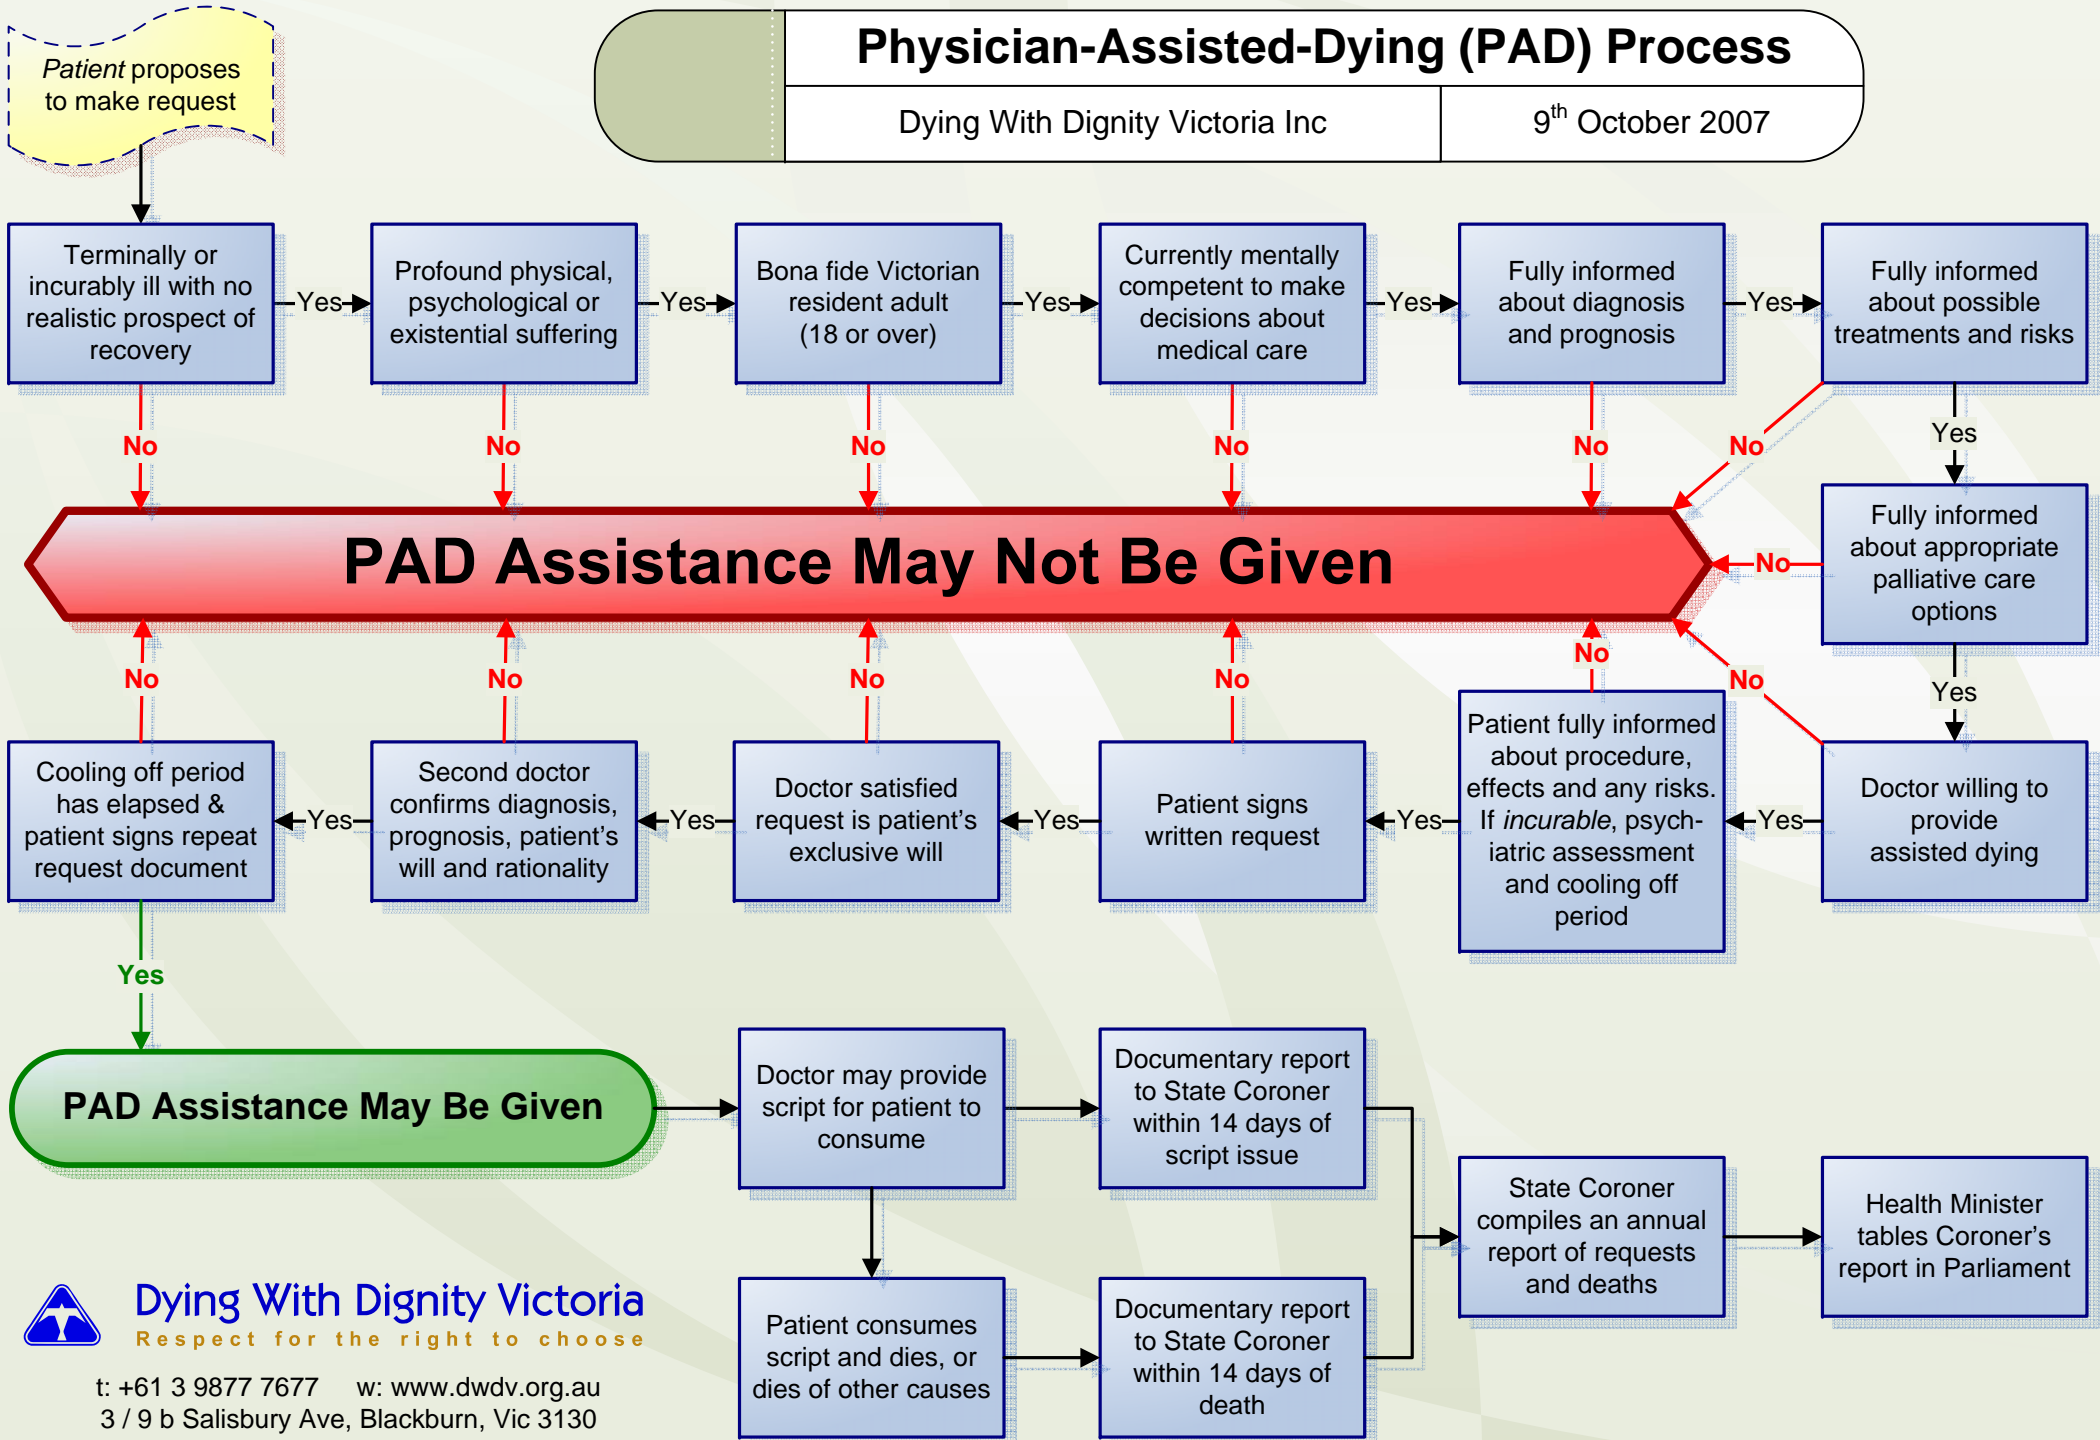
Patient proposes to make request

Physician-Assisted-Dying (PAD) Process

Dying With Dignity Victoria Inc

$9^{th}$ October 2007

Terminally or incurably ill with no realistic prospect of recovery

Yes

Profound physical, psychological or existential suffering

Yes

Bona fide Victorian resident adult (18 or over)

Yes

Currently mentally competent to make decisions about medical care

Yes

Fully informed about diagnosis and prognosis

Yes

Fully informed about possible treatments and risks

No No No No No No

Yes

Fully informed about appropriate palliative care options

PAD Assistance May Not Be Given

No

No No No No No No

Yes

Cooling off period has elapsed & patient signs repeat request document

Yes

Second doctor confirms diagnosis, prognosis, patient's will and rationality

Yes

Doctor satisfied request is patient's exclusive will

Yes

Patient signs written request

Yes

Patient fully informed about procedure, effects and any risks. If *incurable*, psychiatric assessment and cooling off period

Yes

Doctor willing to provide assisted dying

Yes

PAD Assistance May Be Given

Doctor may provide script for patient to consume

Documentary report to State Coroner within 14 days of script issue

State Coroner compiles an annual report of requests and deaths

Health Minister tables Coroner's report in Parliament

Patient consumes script and dies, or dies of other causes

Documentary report to State Coroner within 14 days of death

Dying With Dignity Victoria
Respect for the right to choose

t: +61 3 9877 7677 w: www.dwdv.org.au
3 / 9 b Salisbury Ave, Blackburn, Vic 3130